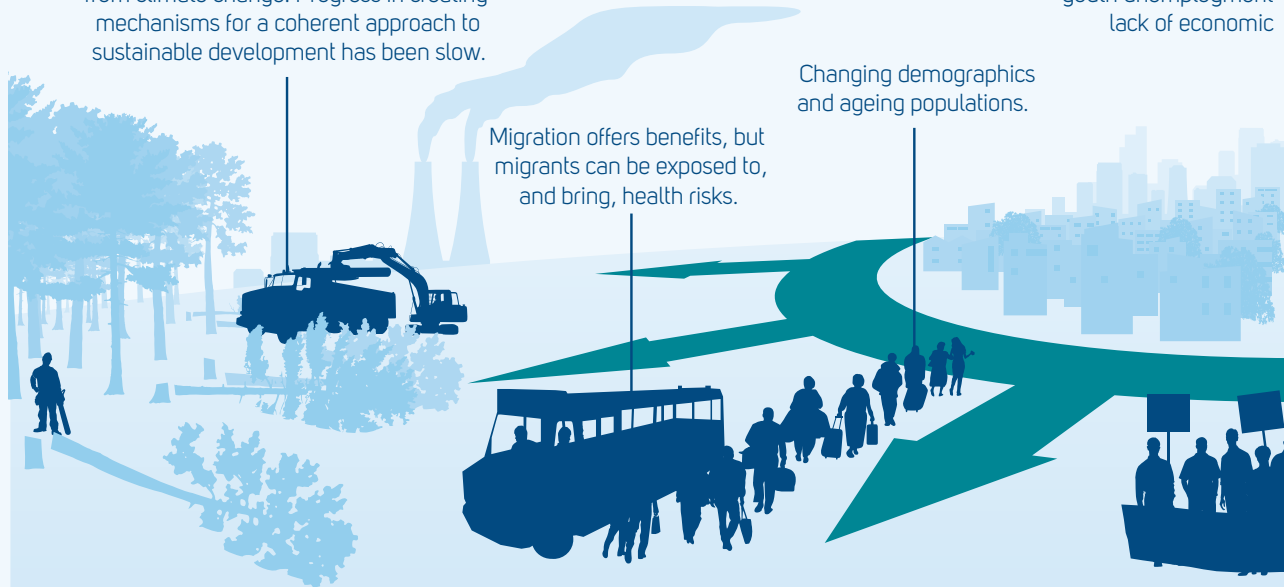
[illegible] mechanisms for a coherent approach to sustainable development has been slow.

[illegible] lack of economic

Changing demographics and ageing populations.

Migration offers benefits, but migrants can be exposed to, and bring, health risks.